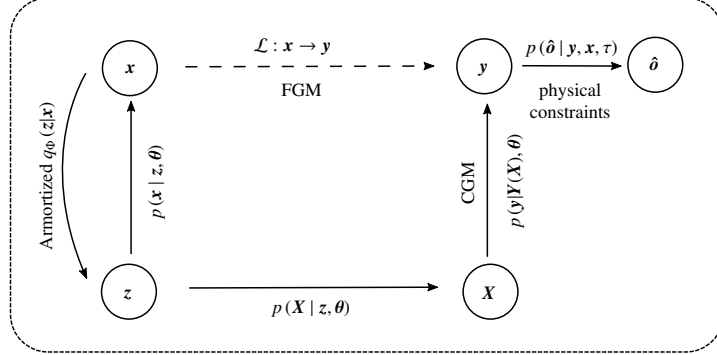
$\boldsymbol{x}$

$\mathcal{L} : \boldsymbol{x} \rightarrow \boldsymbol{y}$

FGM

$\boldsymbol{y}$

$p(\hat{\boldsymbol{o}} \mid \boldsymbol{y}, \boldsymbol{x}, \tau)$

physical constraints

$\hat{\boldsymbol{o}}$

Armortized $q_{\Phi}(\boldsymbol{z}|\boldsymbol{x})$

$p(\boldsymbol{x} \mid \boldsymbol{z}, \boldsymbol{\theta})$

CGM

$p(\boldsymbol{y}|\boldsymbol{Y}(\boldsymbol{X}), \boldsymbol{\theta})$

$\boldsymbol{z}$

$p(\boldsymbol{X} \mid \boldsymbol{z}, \boldsymbol{\theta})$

$\boldsymbol{X}$